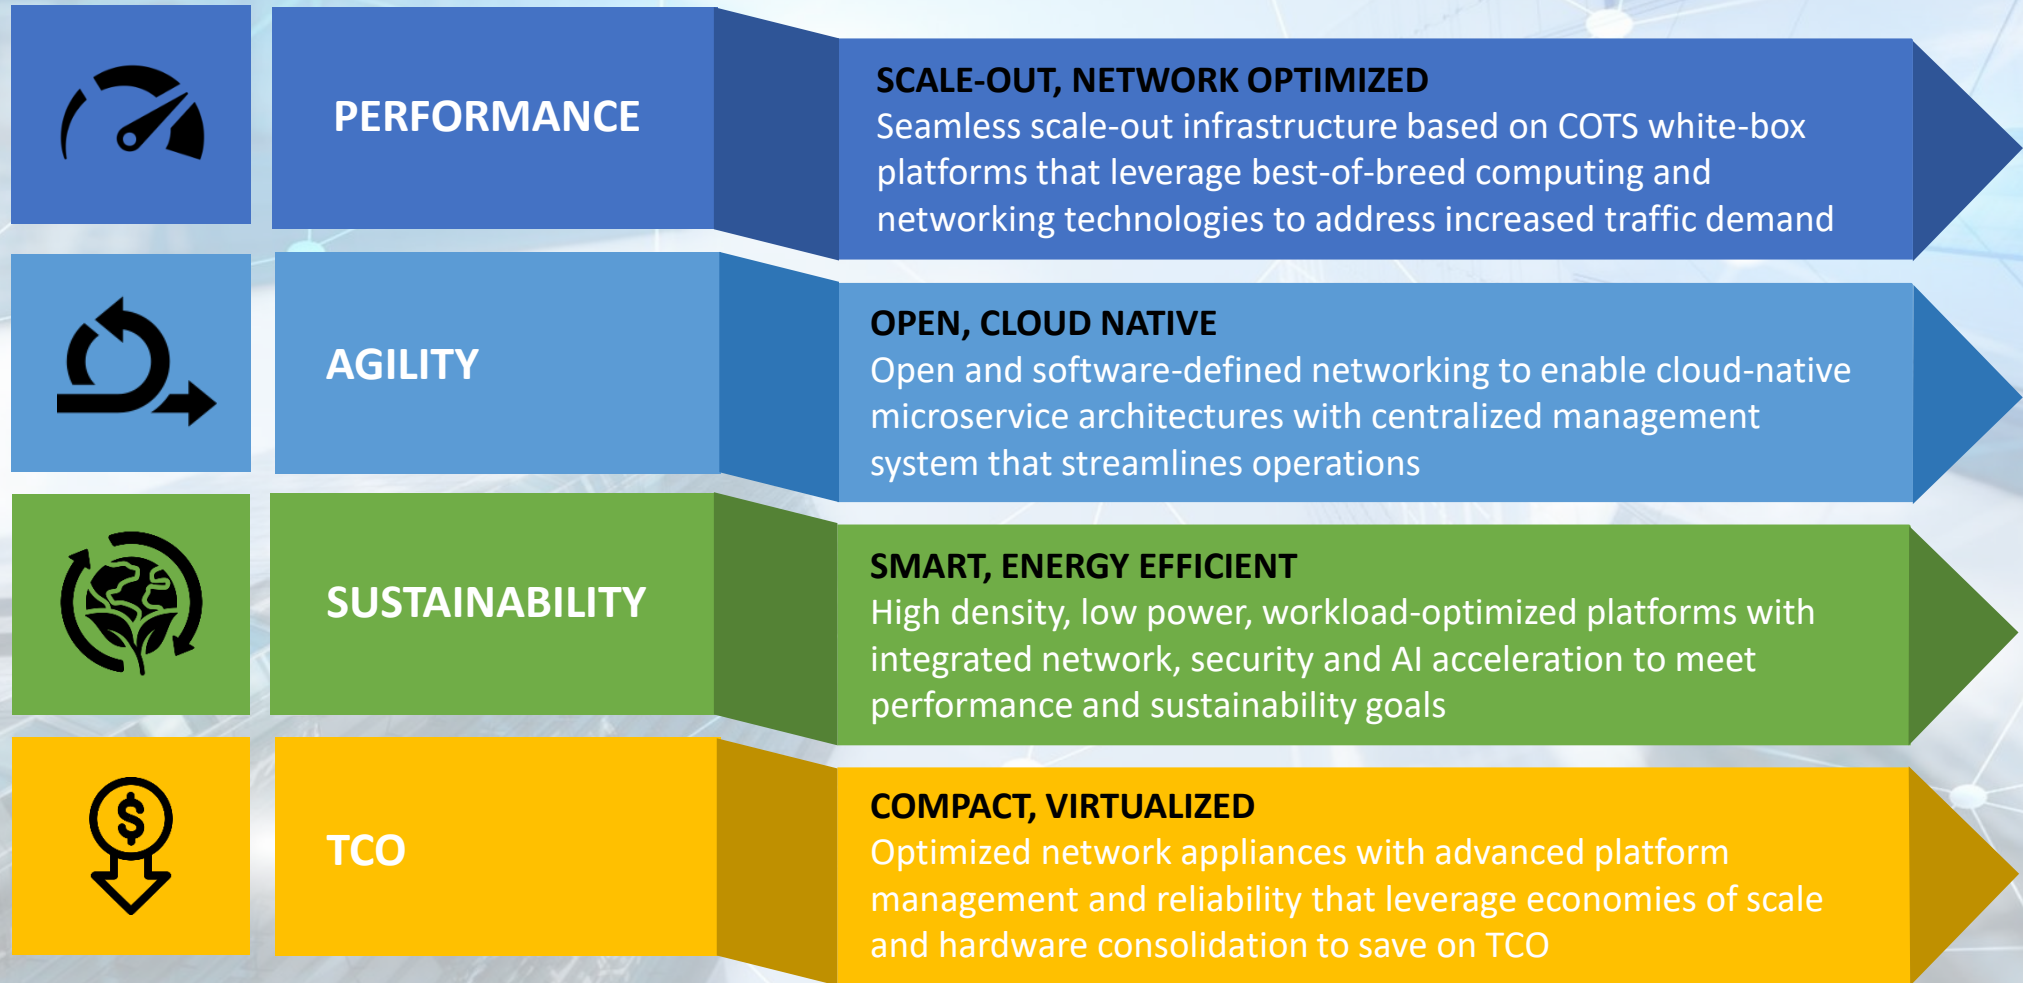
PERFORMANCE

SCALE-OUT, NETWORK OPTIMIZED
Seamless scale-out infrastructure based on COTS white-box platforms that leverage best-of-breed computing and networking technologies to address increased traffic demand

AGILITY

OPEN, CLOUD NATIVE
Open and software-defined networking to enable cloud-native microservice architectures with centralized management system that streamlines operations

SUSTAINABILITY

SMART, ENERGY EFFICIENT
High density, low power, workload-optimized platforms with integrated network, security and AI acceleration to meet performance and sustainability goals

TCO

COMPACT, VIRTUALIZED
Optimized network appliances with advanced platform management and reliability that leverage economies of scale and hardware consolidation to save on TCO